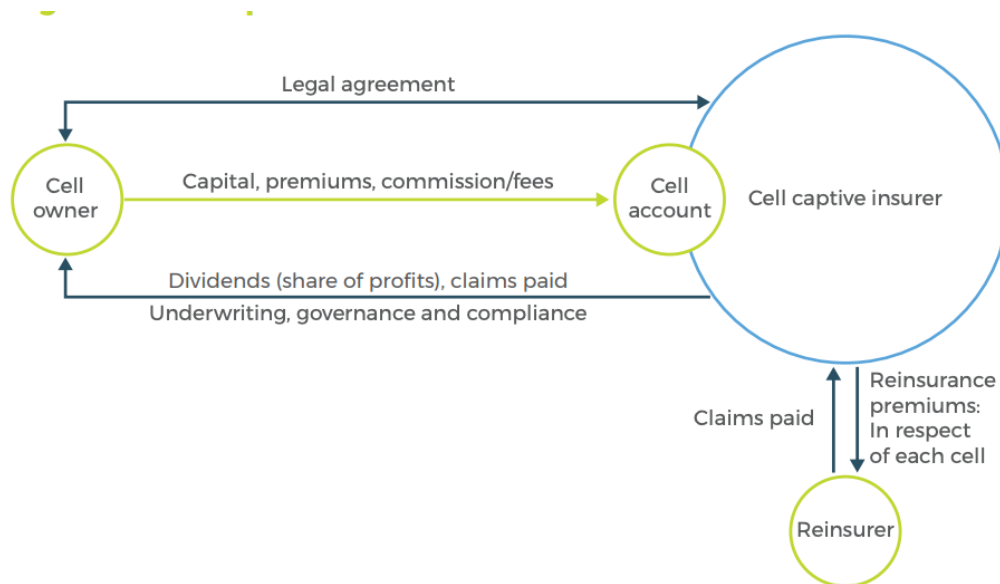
Legal agreement

Cell owner

Capital, premiums, commission/fees

Cell account

Cell captive insurer

Dividends (share of profits), claims paid

Underwriting, governance and compliance

Claims paid

Reinsurance premiums: In respect of each cell

Reinsurer